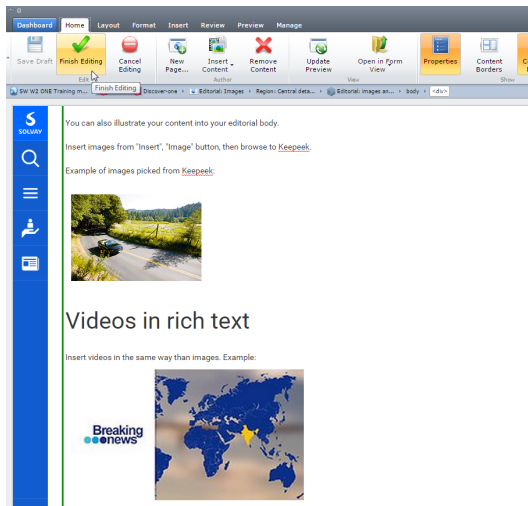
Dashboard Home Layout Format Insert Review Preview Manage

Save Draft Finish Editing Cancel Editing New Page... Insert Content Remove Content Update Preview Open in Form View Properties Content Borders

Edit Author View Show

Finish Editing

SW W2 ONE Training m... Discover-one Editorial: Images Region: Central deta... Editorial: images an... body <div>

SOLVAY

You can also illustrate your content into your editorial body.

Insert images from "Insert", "Image" button, then browse to Keepeek.

Example of images picked from Keepeek:

Videos in rich text

Insert videos in the same way than images. Example:

Breaking news